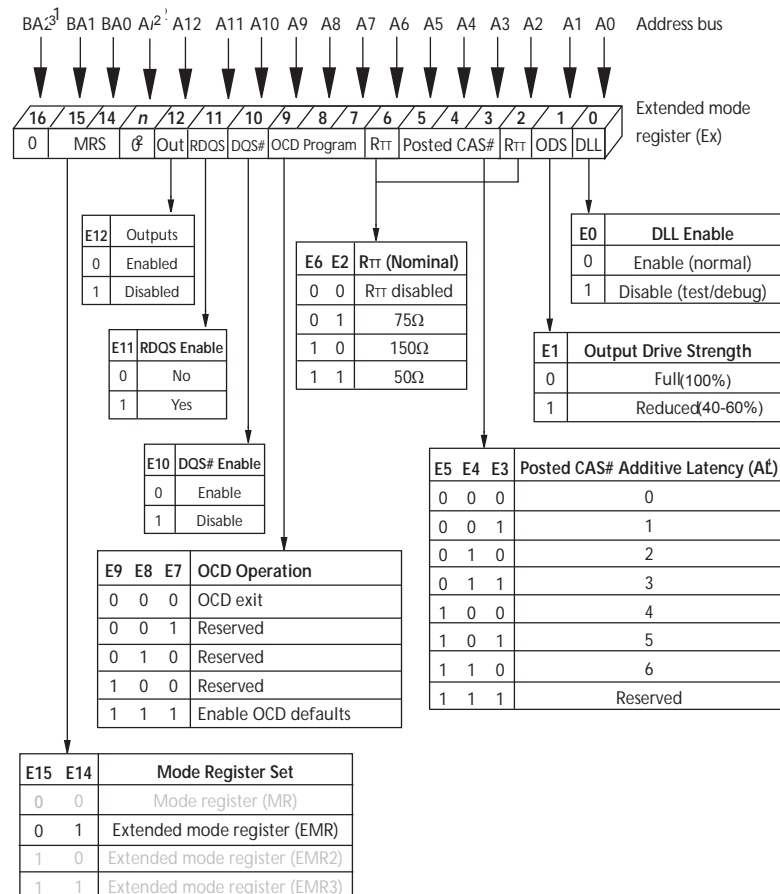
BA2$^1$ BA1 BA0 A$n^2$ A12 A11 A10 A9 A8 A7 A6 A5 A4 A3 A2 A1 A0 Address bus

| 16 | 15 | 14 | n | 12 | 11 | 10 | 9 | 8 | 7 | 6 | 5 | 4 | 3 | 2 | 1 | 0 |
|---|---|---|---|---|---|---|---|---|---|---|---|---|---|---|---|---|
| 0 | MRS | | 0$^2$ | Out | RDQS | DQS# | OCD Program | | | RTT | Posted CAS# | | | RTT | ODS | DLL |

Extended mode register (Ex)

| E12 | Outputs |
|---|---|
| 0 | Enabled |
| 1 | Disabled |

| E11 | RDQS Enable |
|---|---|
| 0 | No |
| 1 | Yes |

| E10 | DQS# Enable |
|---|---|
| 0 | Enable |
| 1 | Disable |

| E9 | E8 | E7 | OCD Operation |
|---|---|---|---|
| 0 | 0 | 0 | OCD exit |
| 0 | 0 | 1 | Reserved |
| 0 | 1 | 0 | Reserved |
| 1 | 0 | 0 | Reserved |
| 1 | 1 | 1 | Enable OCD defaults |

| E6 | E2 | RTT (Nominal) |
|---|---|---|
| 0 | 0 | RTT disabled |
| 0 | 1 | 75Ω |
| 1 | 0 | 150Ω |
| 1 | 1 | 50Ω |

| E0 | DLL Enable |
|---|---|
| 0 | Enable (normal) |
| 1 | Disable (test/debug) |

| E1 | Output Drive Strength |
|---|---|
| 0 | Full(100%) |
| 1 | Reduced(40-60%) |

| E5 | E4 | E3 | Posted CAS# Additive Latency (AL) |
|---|---|---|---|
| 0 | 0 | 0 | 0 |
| 0 | 0 | 1 | 1 |
| 0 | 1 | 0 | 2 |
| 0 | 1 | 1 | 3 |
| 1 | 0 | 0 | 4 |
| 1 | 0 | 1 | 5 |
| 1 | 1 | 0 | 6 |
| 1 | 1 | 1 | Reserved |

| E15 | E14 | Mode Register Set |
|---|---|---|
| 0 | 0 | Mode register (MR) |
| 0 | 1 | Extended mode register (EMR) |
| 1 | 0 | Extended mode register (EMR2) |
| 1 | 1 | Extended mode register (EMR3) |